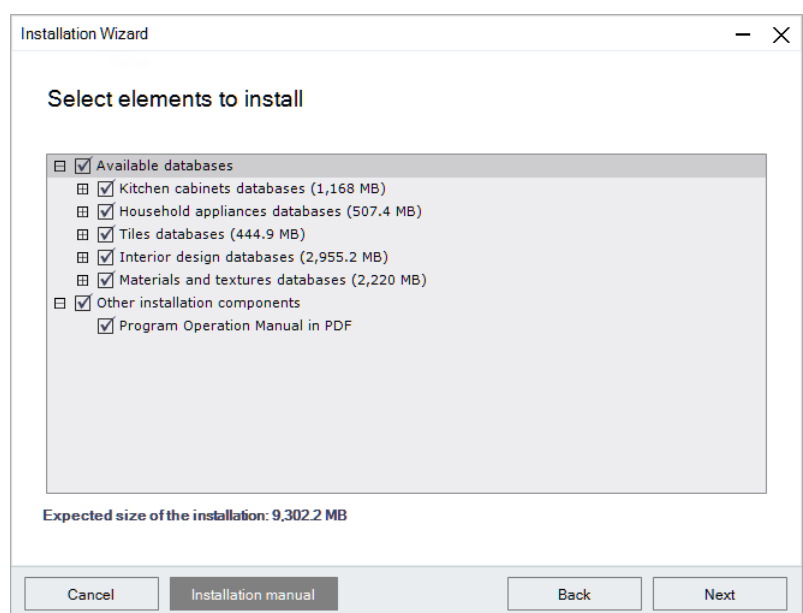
Installation Wizard

Select elements to install

Available databases
Kitchen cabinets databases (1,168 MB)
Household appliances databases (507.4 MB)
Tiles databases (444.9 MB)
Interior design databases (2,955.2 MB)
Materials and textures databases (2,220 MB)
Other installation components
Program Operation Manual in PDF

Expected size of the installation: 9,302.2 MB

Cancel
Installation manual
Back
Next